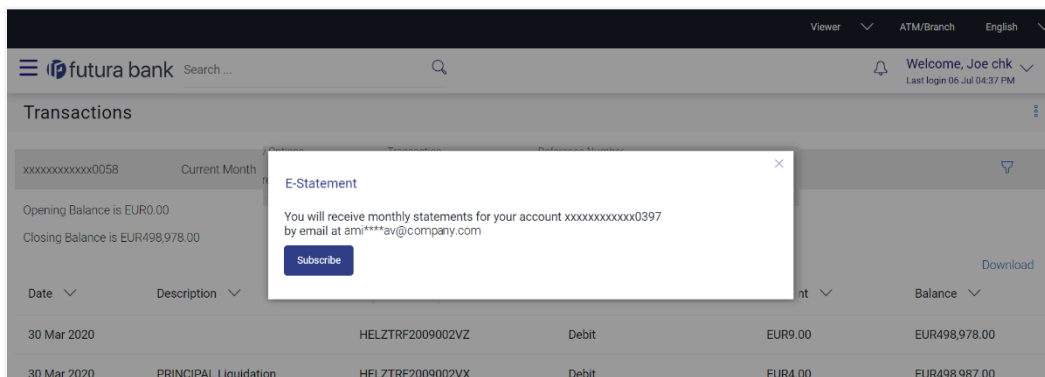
Viewer ATM/Branch English

futura bank Search ...

Welcome, Joe chk
Last login 06 Jul 04:37 PM

Transactions

xxxxxxxxxxxx0058 Current Month

Opening Balance is EUR0.00

Closing Balance is EUR498,978.00

E-Statement

You will receive monthly statements for your account xxxxxxxxxxxx0397 by email at ami****av@company.com

Subscribe

Download

| Date | Description | | | nt | Balance |
|---|---|---|---|---|---|
| 30 Mar 2020 | | HELZTRF2009002VZ | Debit | EUR9.00 | EUR498,978.00 |
| 30 Mar 2020 | PRINCIPAL Liquidation | HELZTRF2009002VX | Debit | EUR4.00 | EUR498,987.00 |